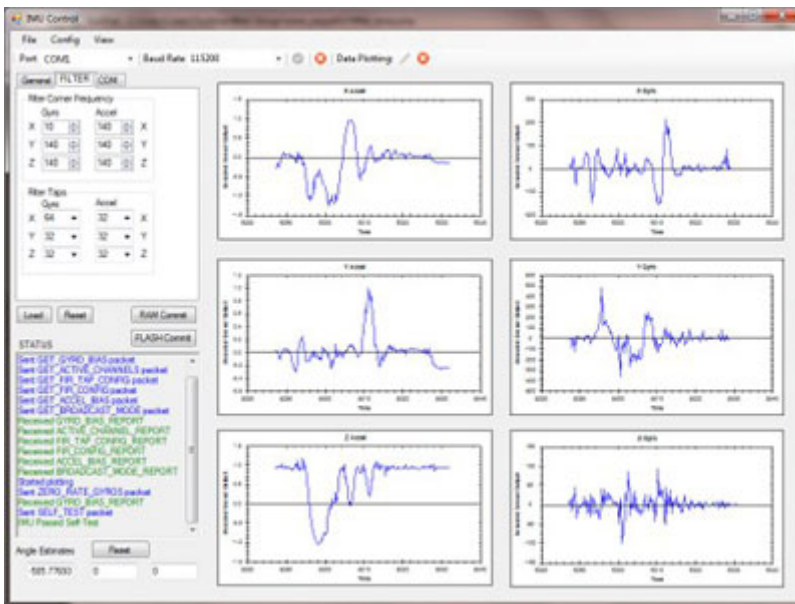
IMU Control

File Config View

Port COM1 Baud Rate 115200 Data Plotting

General FILTER COM

Filter Corner Frequency

Gyro Accel

X 10 145 X

Y 140 140 Y

Z 140 145 Z

Filter Taps

Gyro Accel

X 64 32 X

Y 32 32 Y

Z 32 32 Z

Load Reset RAM Commit

FLASH Commit

STATUS

Sent GET_GYRO_BIAS packet
Sent GET_ACTIVE_CHANNELS packet
Sent GET_FIR_TAP_CONFIG packet
Sent GET_FIR_CONFIG packet
Sent GET_ACCEL_BIAS packet
Sent GET_BROADCAST_MODE packet
Received GYRO_BIAS_REPORT
Received ACTIVE_CHANNEL_REPORT
Received FIR_TAP_CONFIG_REPORT
Received FIR_CONFIG_REPORT
Received ACCEL_BIAS_REPORT
Received BROADCAST_MODE_REPORT
Started plotting
Sent ZERO_RATE_GYROS packet
Received GYRO_BIAS_REPORT
Sent SELF_TEST packet
IMU Passed Self Test

Angle Estimates Reset

-585.77693 0 0

X Accel

X Gyro

Y Accel

Y Gyro

Z Accel

Z Gyro

Time